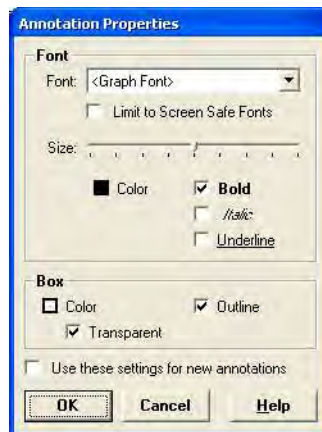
Annotation Properties

Font

Font: <Graph Font>

Limit to Screen Safe Fonts

Size:

Color

Bold

Italic

Underline

Box

Color

Outline

Transparent

Use these settings for new annotations

OK

Cancel

Help